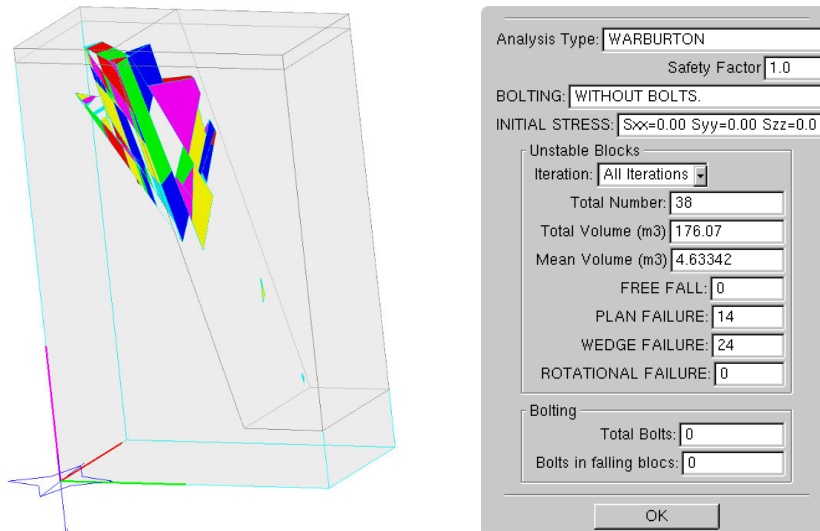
Analysis Type: WARBURTON
Safety Factor 1.0
BOLTING: WITHOUT BOLTS.
INITIAL STRESS: Sxx=0.00 Syy=0.00 Szz=0.0

Unstable Blocks
Iteration: All Iterations
Total Number: 38
Total Volume (m3) 176.07
Mean Volume (m3) 4.63342
FREE FALL: 0
PLAN FAILURE: 14
WEDGE FAILURE: 24
ROTATIONAL FAILURE: 0

Bolting
Total Bolts: 0
Bolts in falling blocs: 0

OK